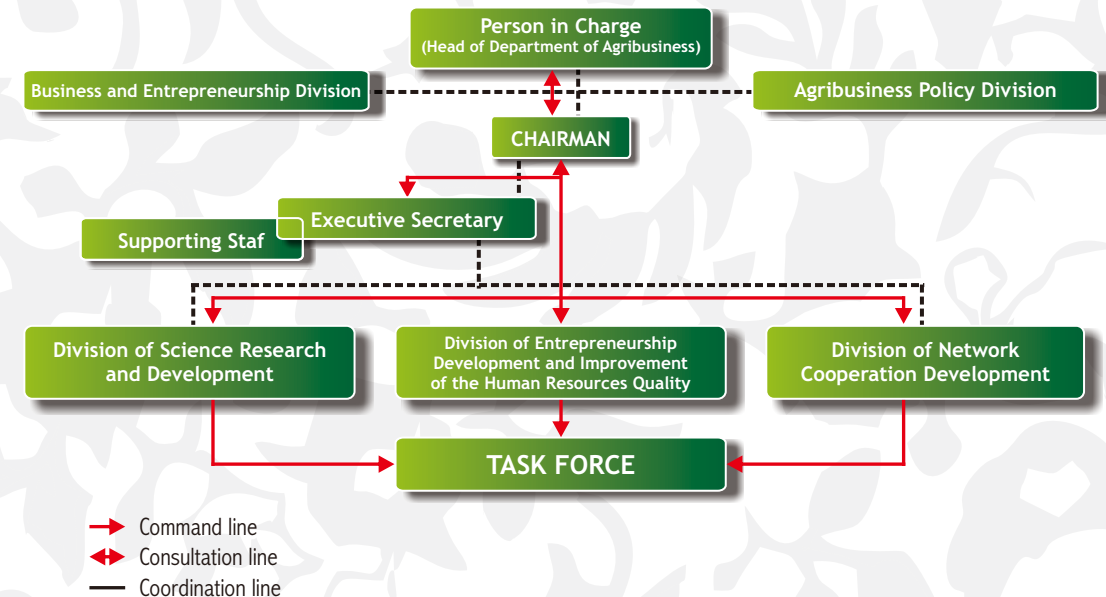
Person in Charge
(Head of Department of Agribusiness)

Business and Entrepreneurship Division

Agribusiness Policy Division

CHAIRMAN

Executive Secretary

Supporting Staf

Division of Science Research and Development

Division of Entrepreneurship Development and Improvement of the Human Resources Quality

Division of Network Cooperation Development

TASK FORCE

Command line
Consultation line
Coordination line